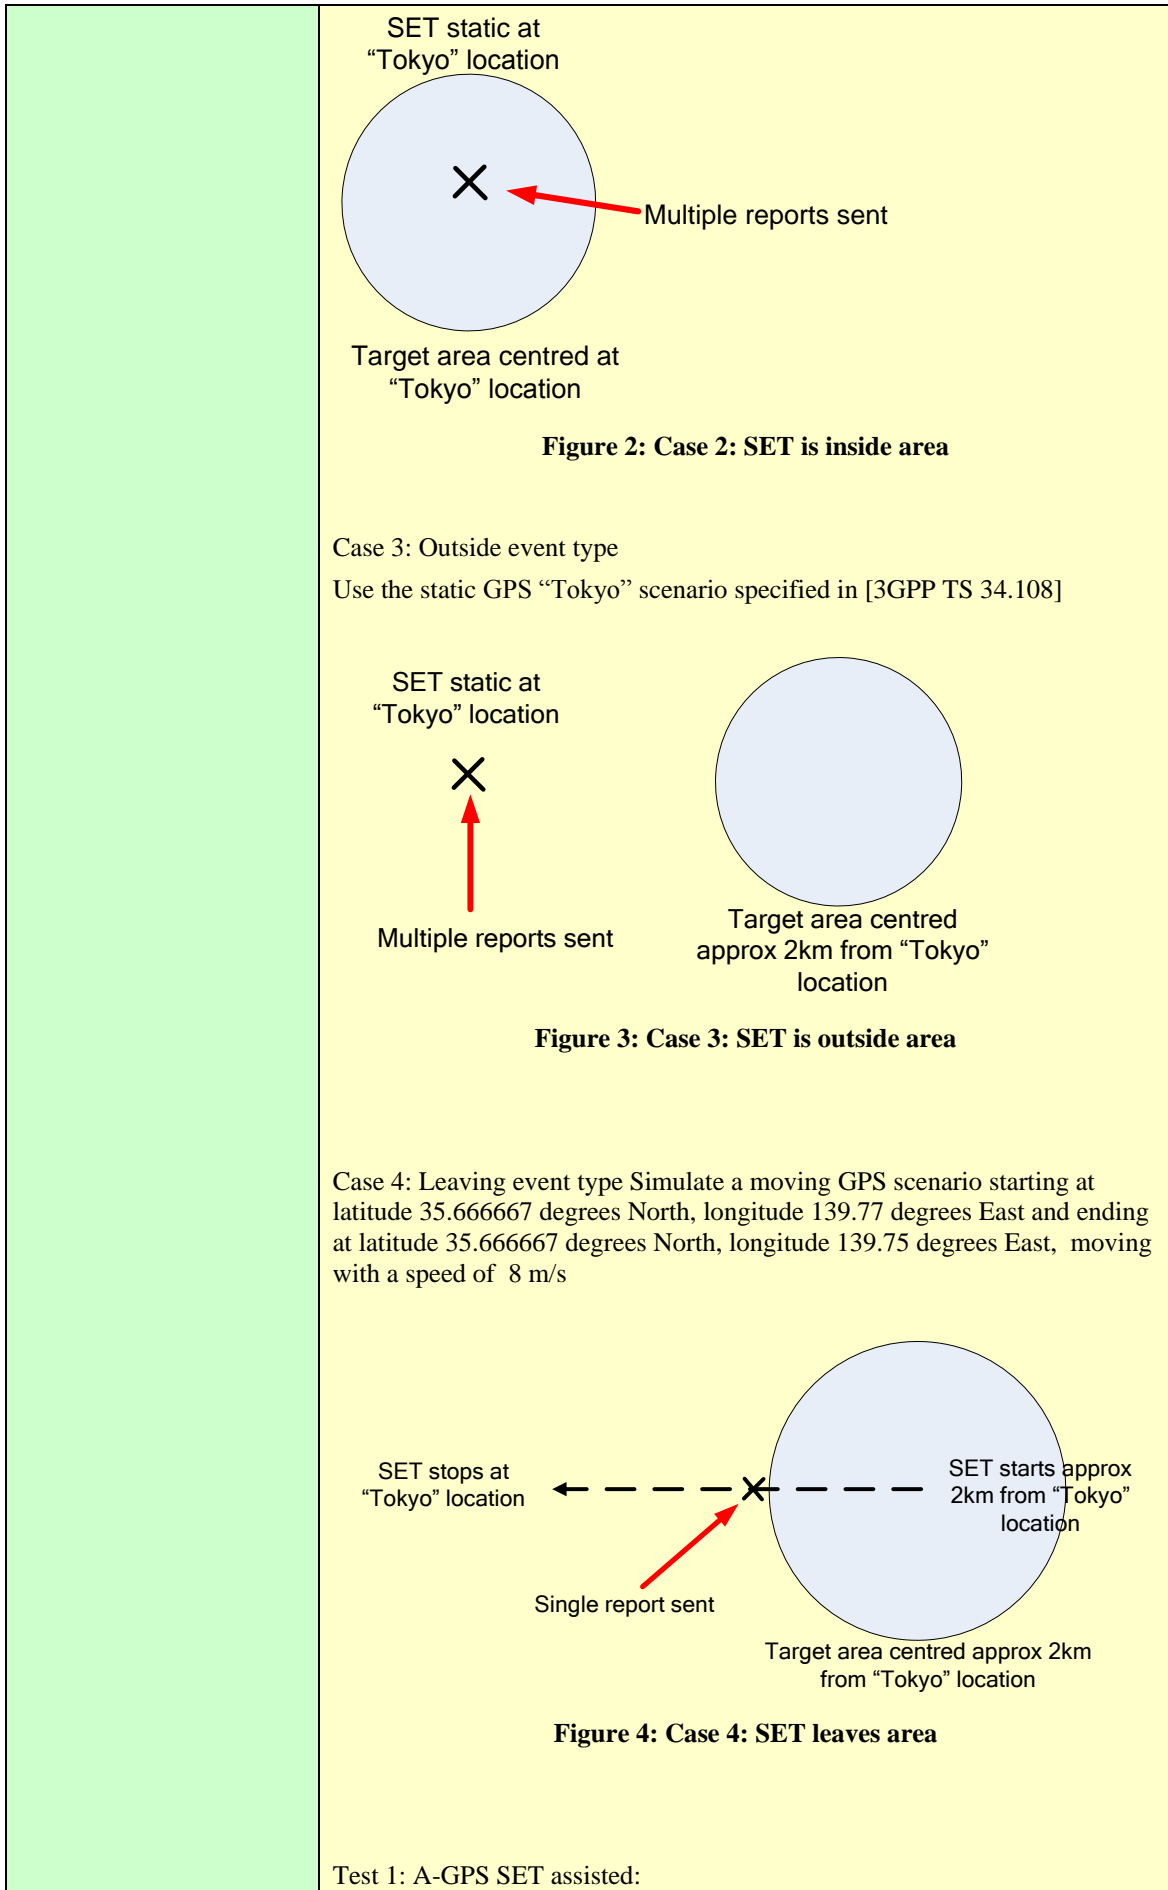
SET static at "Tokyo" location

Multiple reports sent

Target area centred at "Tokyo" location

**Figure 2: Case 2: SET is inside area**

Case 3: Outside event type

Use the static GPS "Tokyo" scenario specified in [3GPP TS 34.108]

SET static at "Tokyo" location

Multiple reports sent

Target area centred approx 2km from "Tokyo" location

**Figure 3: Case 3: SET is outside area**

Case 4: Leaving event type Simulate a moving GPS scenario starting at latitude 35.666667 degrees North, longitude 139.77 degrees East and ending at latitude 35.666667 degrees North, longitude 139.75 degrees East, moving with a speed of 8 m/s

SET stops at "Tokyo" location

SET starts approx 2km from "Tokyo" location

Single report sent

Target area centred approx 2km from "Tokyo" location

**Figure 4: Case 4: SET leaves area**

Test 1: A-GPS SET assisted: